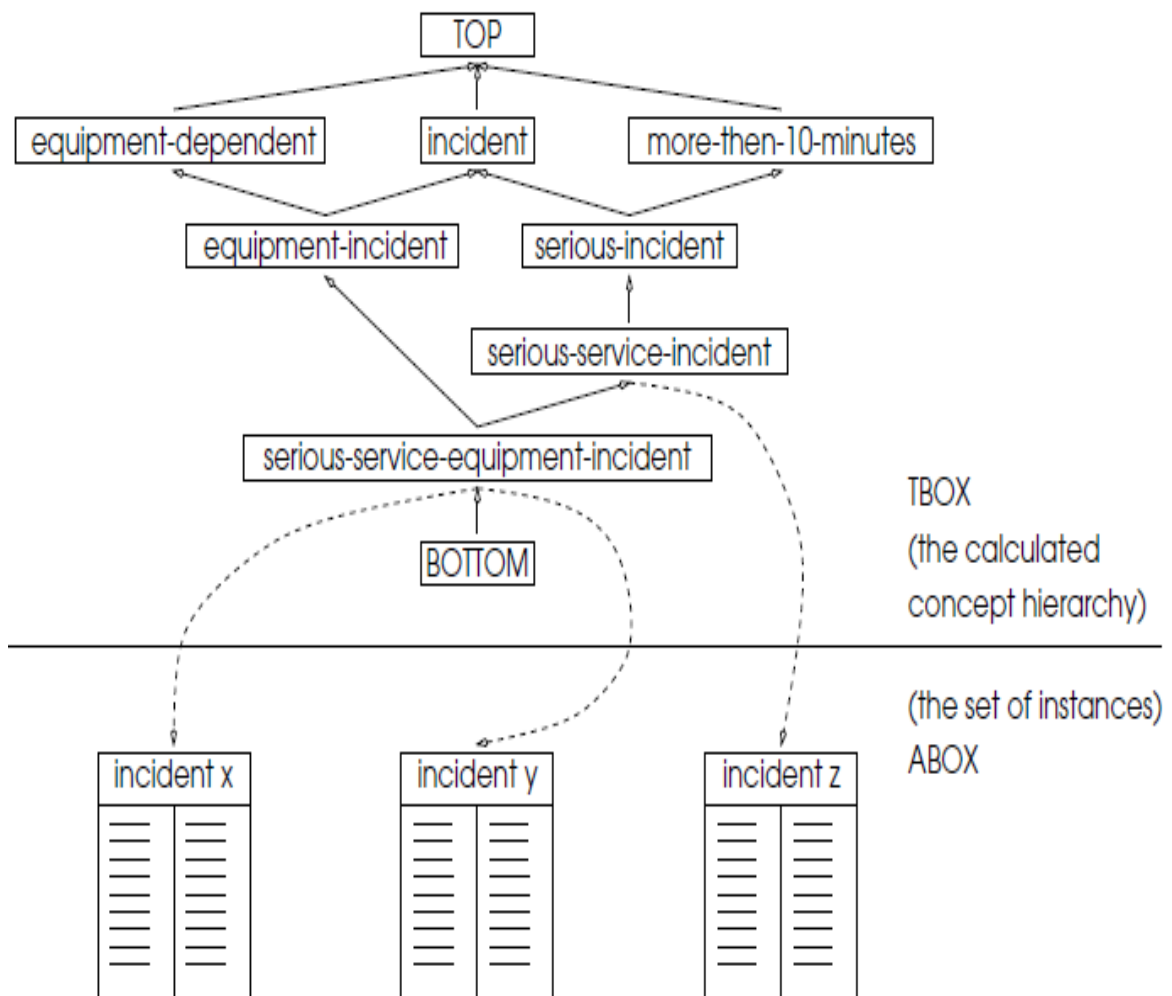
TOP

equipment-dependent

incident

more-then-10-minutes

equipment-incident

serious-incident

serious-service-incident

serious-service-equipment-incident

BOTTOM

TBOX
(the calculated concept hierarchy)

(the set of instances)
ABOX

incident x

incident y

incident z